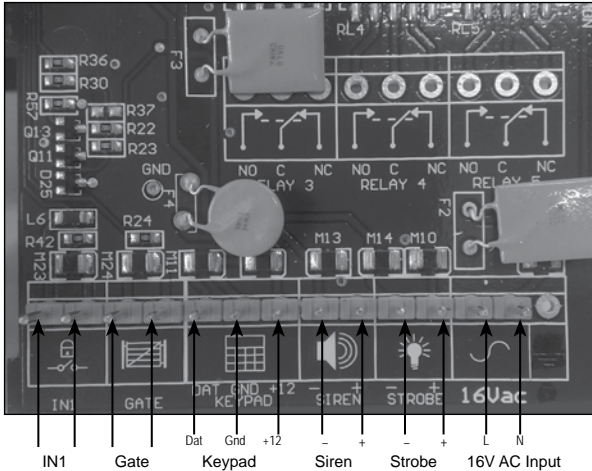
F3
RL4
RL5
R36
R30
R57
R37
R22
R23
Q13
Q11
D25
GND
F4
NO C NC
RELAY 3
NO C NC
RELAY 4
NO C NC
RELAY 5
F2
L6
R24
R42
M23
M24
M11
M13
M14
M10
IN1
GATE
DAT GND +12
KEYPAD
– +
SIREN
– +
STROBE
16Vac

Dat Gnd +12 – + – + L N
IN1 Gate Keypad Siren Strobe 16V AC Input